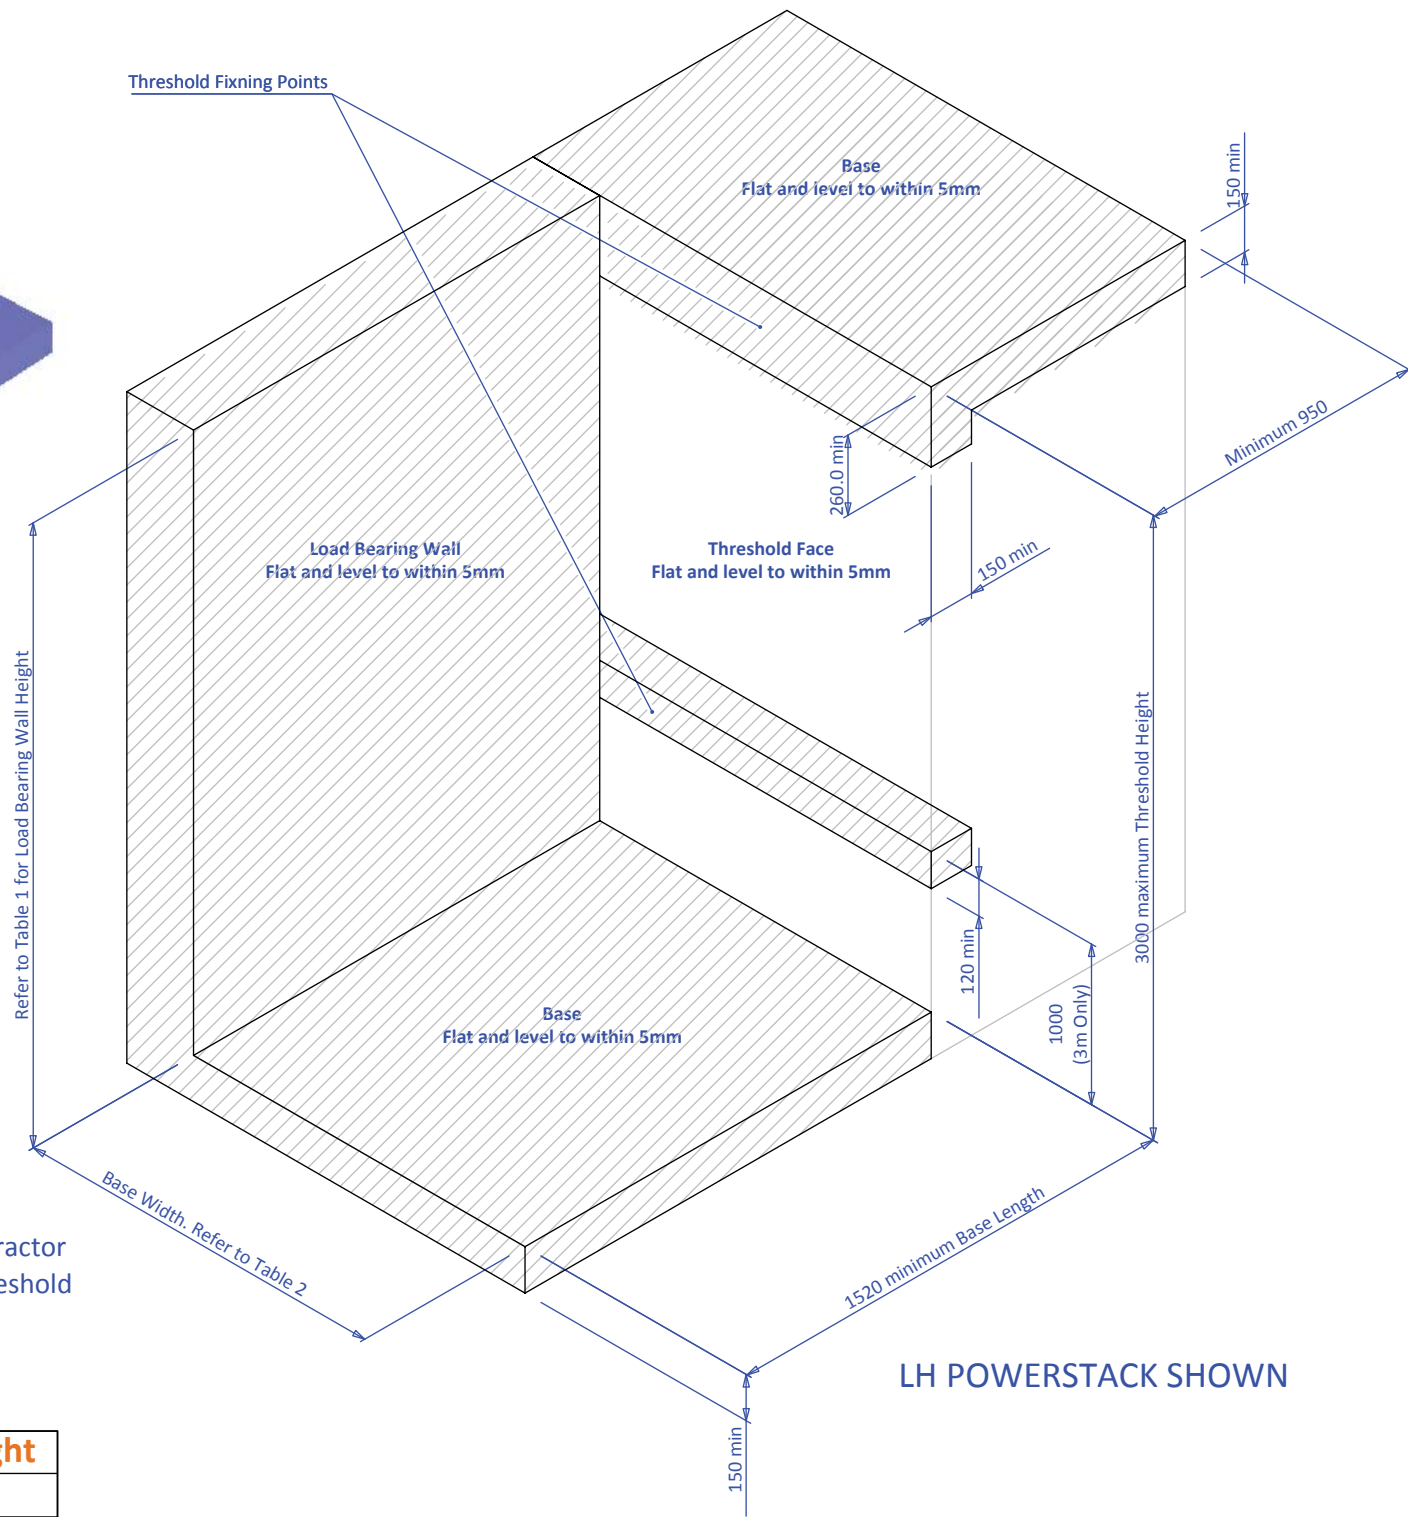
Threshold Fixning Points

Base
Flat and level to within 5mm

150 min

Minimum 950

260.0 min

Load Bearing Wall
Flat and level to within 5mm

Threshold Face
Flat and level to within 5mm

150 min

Refer to Table 1 for Load Bearing Wall Height

3000 maximum Threshold Height

120 min

1000
(3m Only)

Base
Flat and level to within 5mm

Base Width. Refer to Table 2

1520 minimum Base Length

ractor
eshold

LH POWERSTACK SHOWN

ght

150 min